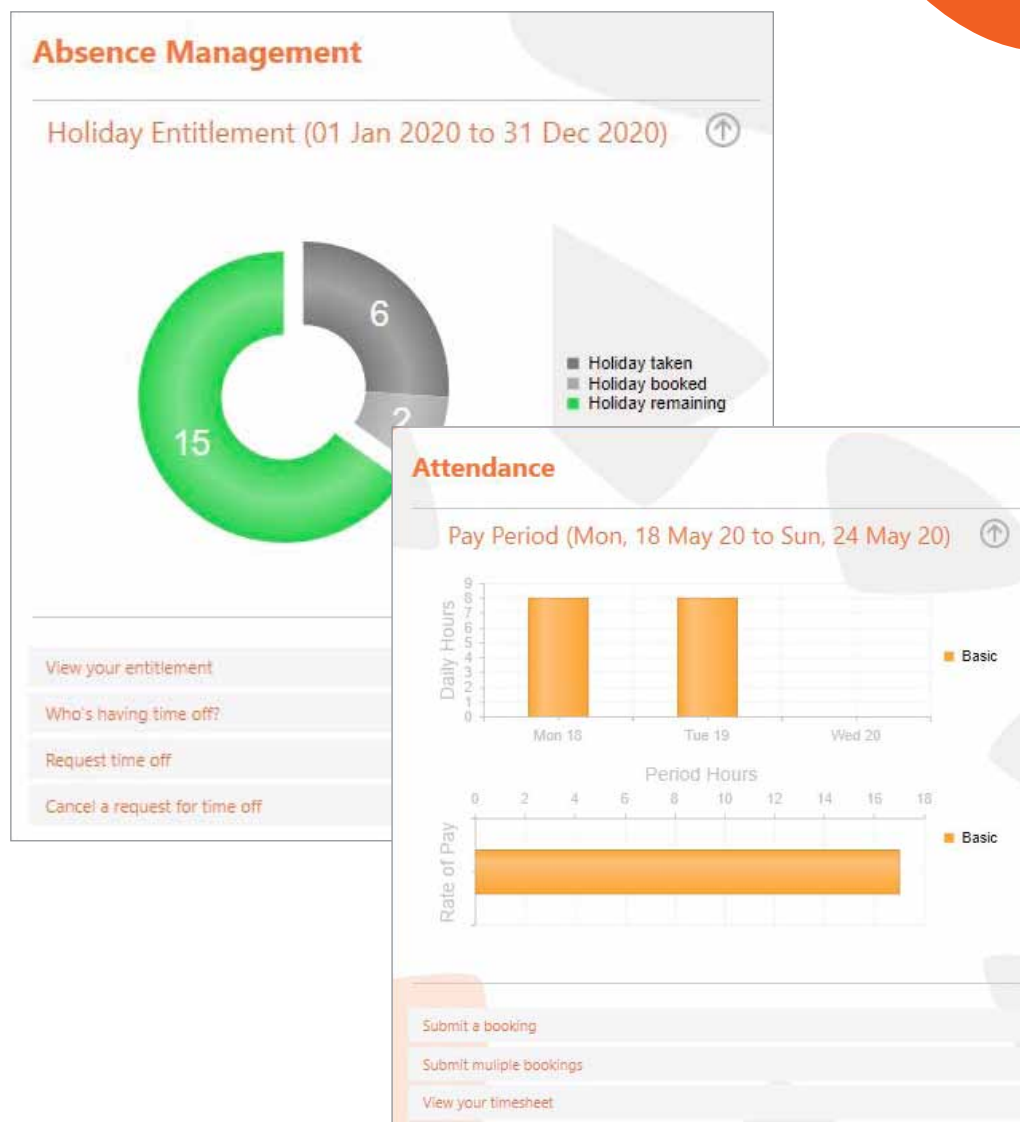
Absence Management

Holiday Entitlement (01 Jan 2020 to 31 Dec 2020)

6
2
15

Holiday taken
Holiday booked
Holiday remaining

View your entitlement
Who's having time off?
Request time off
Cancel a request for time off

Attendance

Pay Period (Mon, 18 May 20 to Sun, 24 May 20)

Daily Hours
9
8
7
6
5
4
3
2
1
0
Mon 18
Tue 19
Wed 20

Basic

Period Hours
0 2 4 6 8 10 12 14 16 18
Rate of Pay

Basic

Submit a booking
Submit muliple bookings
View your timesheet